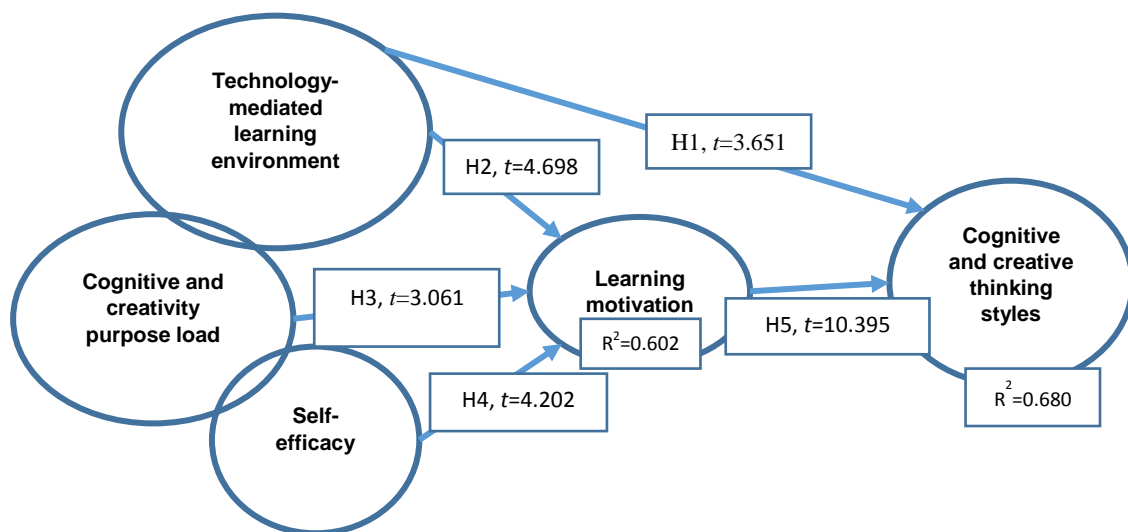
Technology-mediated learning environment

H1, $t$=3.651

H2, $t$=4.698

Cognitive and creativity purpose load

H3, $t$=3.061

Learning motivation

$R^2$=0.602

Cognitive and creative thinking styles

H5, $t$=10.395

Self-efficacy

H4, $t$=4.202

$R^2$=0.680